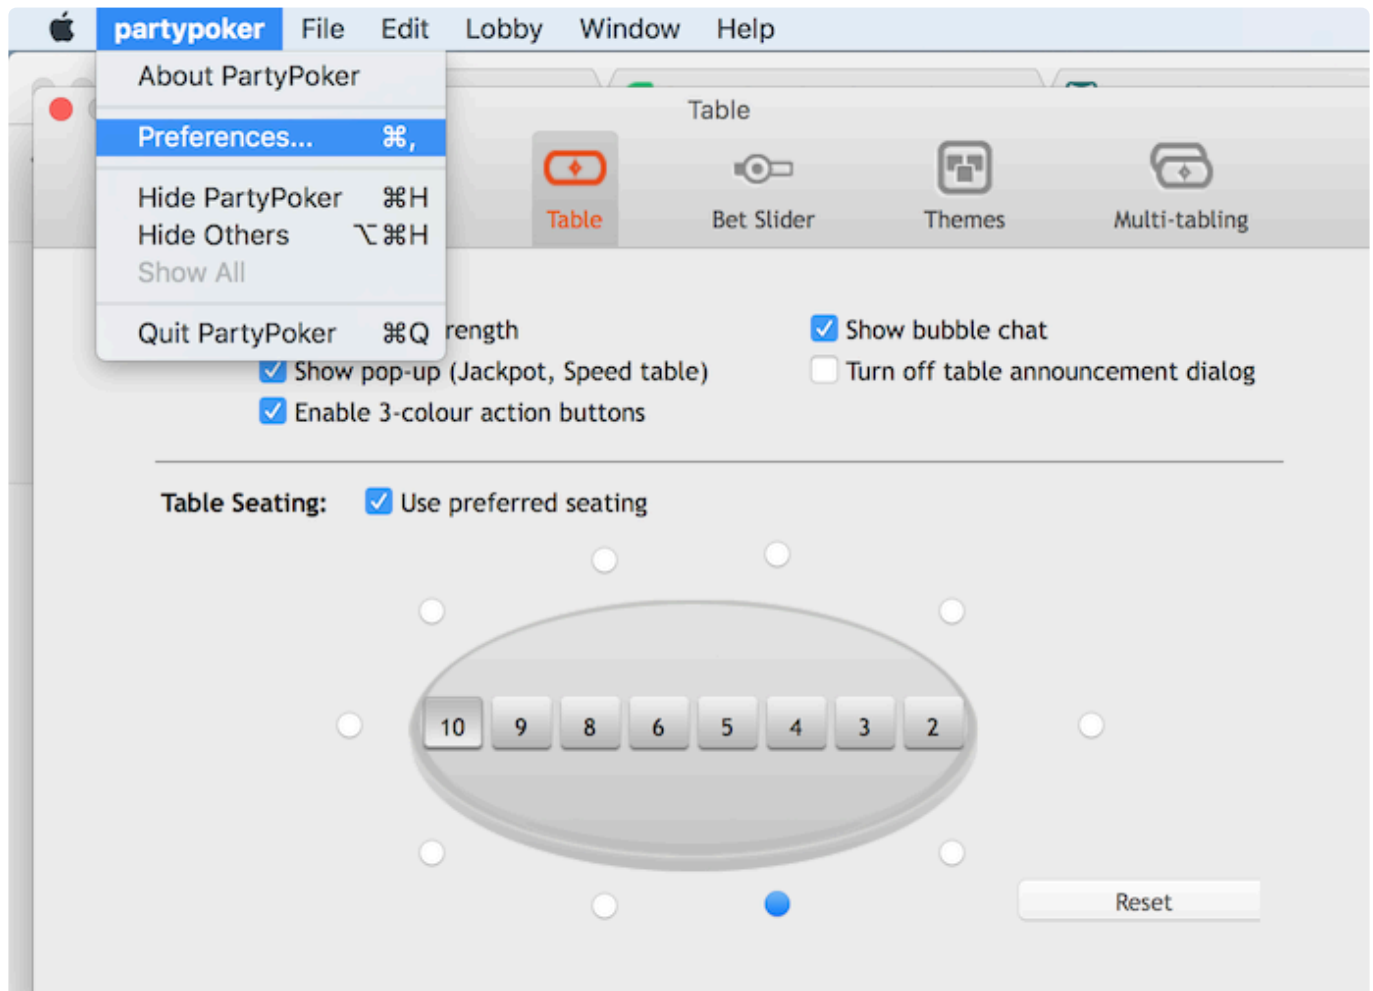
partypoker File Edit Lobby Window Help

About PartyPoker

Preferences... ⌘,

Hide PartyPoker ⌘H
Hide Others ⌥⌘H
Show All

Quit PartyPoker ⌘Q

Table

Table
Bet Slider
Themes
Multi-tabling

rength
Show pop-up (Jackpot, Speed table)
Enable 3-colour action buttons

Show bubble chat
Turn off table announcement dialog

Table Seating: Use preferred seating

10 9 8 6 5 4 3 2

Reset